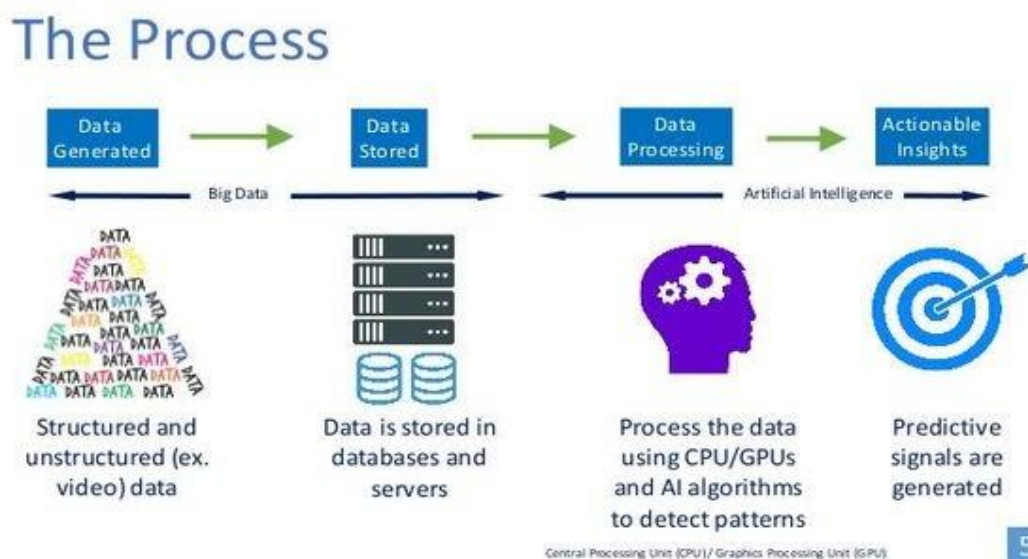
The Process

Data Generated

Data Stored

Data Processing

Actionable Insights

Big Data

Artificial Intelligence

DATA DATA DATA DATA DATA DATA DATA DATA DATA DATA DATA DATA DATA DATA DATA DATA DATA DATA DATA DATA DATA DATA DATA DATA DATA DATA DATA DATA DATA DATA

Structured and unstructured (ex. video) data

Data is stored in databases and servers

Process the data using CPU/GPUs and AI algorithms to detect patterns

Predictive signals are generated

Central Processing Unit (CPU) / Graphics Processing Unit (GPU)

5